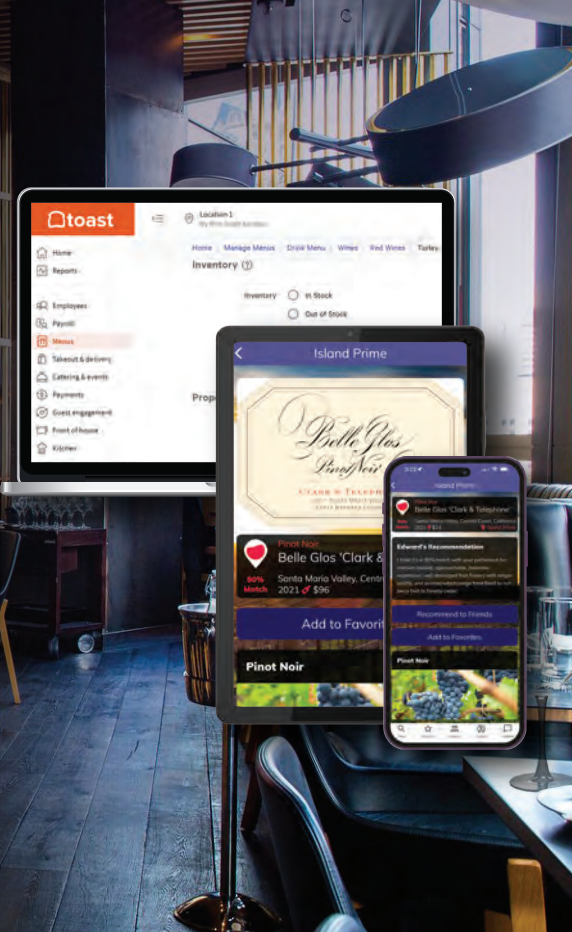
toast

Location 1
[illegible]

Home
Reports
Employees
Payroll
Menus
Takeout & delivery
Catering & events
Payments
Guest engagement
Front of house
Kitchen

Home | Manage Menus | Drink Menu | Wines | Red Wines | Turley

Inventory

Inventory
In Stock
Out of Stock

Prop

Island Prime

Belle Glos
Pinot Noir
CLARK & TELEPHONE

Pinot Noir
Belle Glos 'Clark &
90% Match
Santa Maria Valley, Centr
2021 $96

Add to Favorit

Pinot Noir

Island Prime

Pinot Noir
Belle Glos 'Clark & Telephone'
Santa Maria Valley, Central Coast, California
2021 $96

Edward's Recommendation
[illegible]

Recommend to Friends
Add to Favorites

Pinot Noir